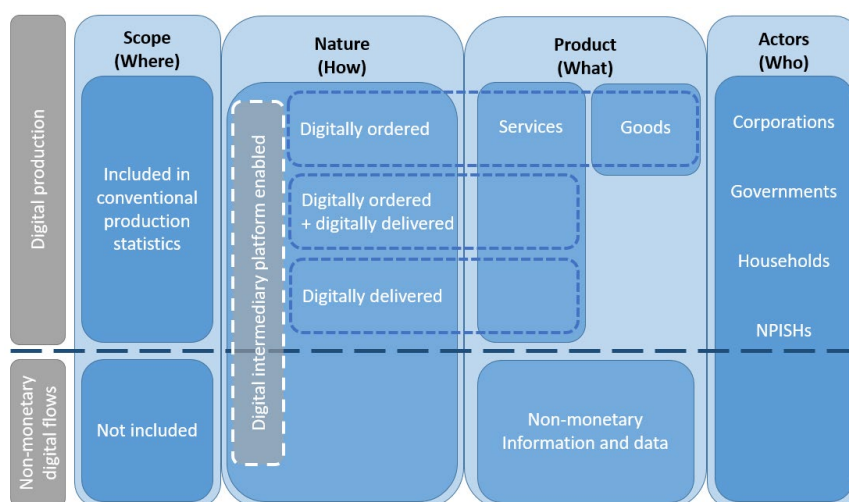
Digital production

Non-monetary digital flows

Scope
(Where)

Included in conventional production statistics

Not included

Nature
(How)

Digital intermediary platform enabled

Digitally ordered

Digitally ordered + digitally delivered

Digitally delivered

Product
(What)

Services

Goods

Non-monetary Information and data

Actors
(Who)

Corporations

Governments

Households

NPISHs